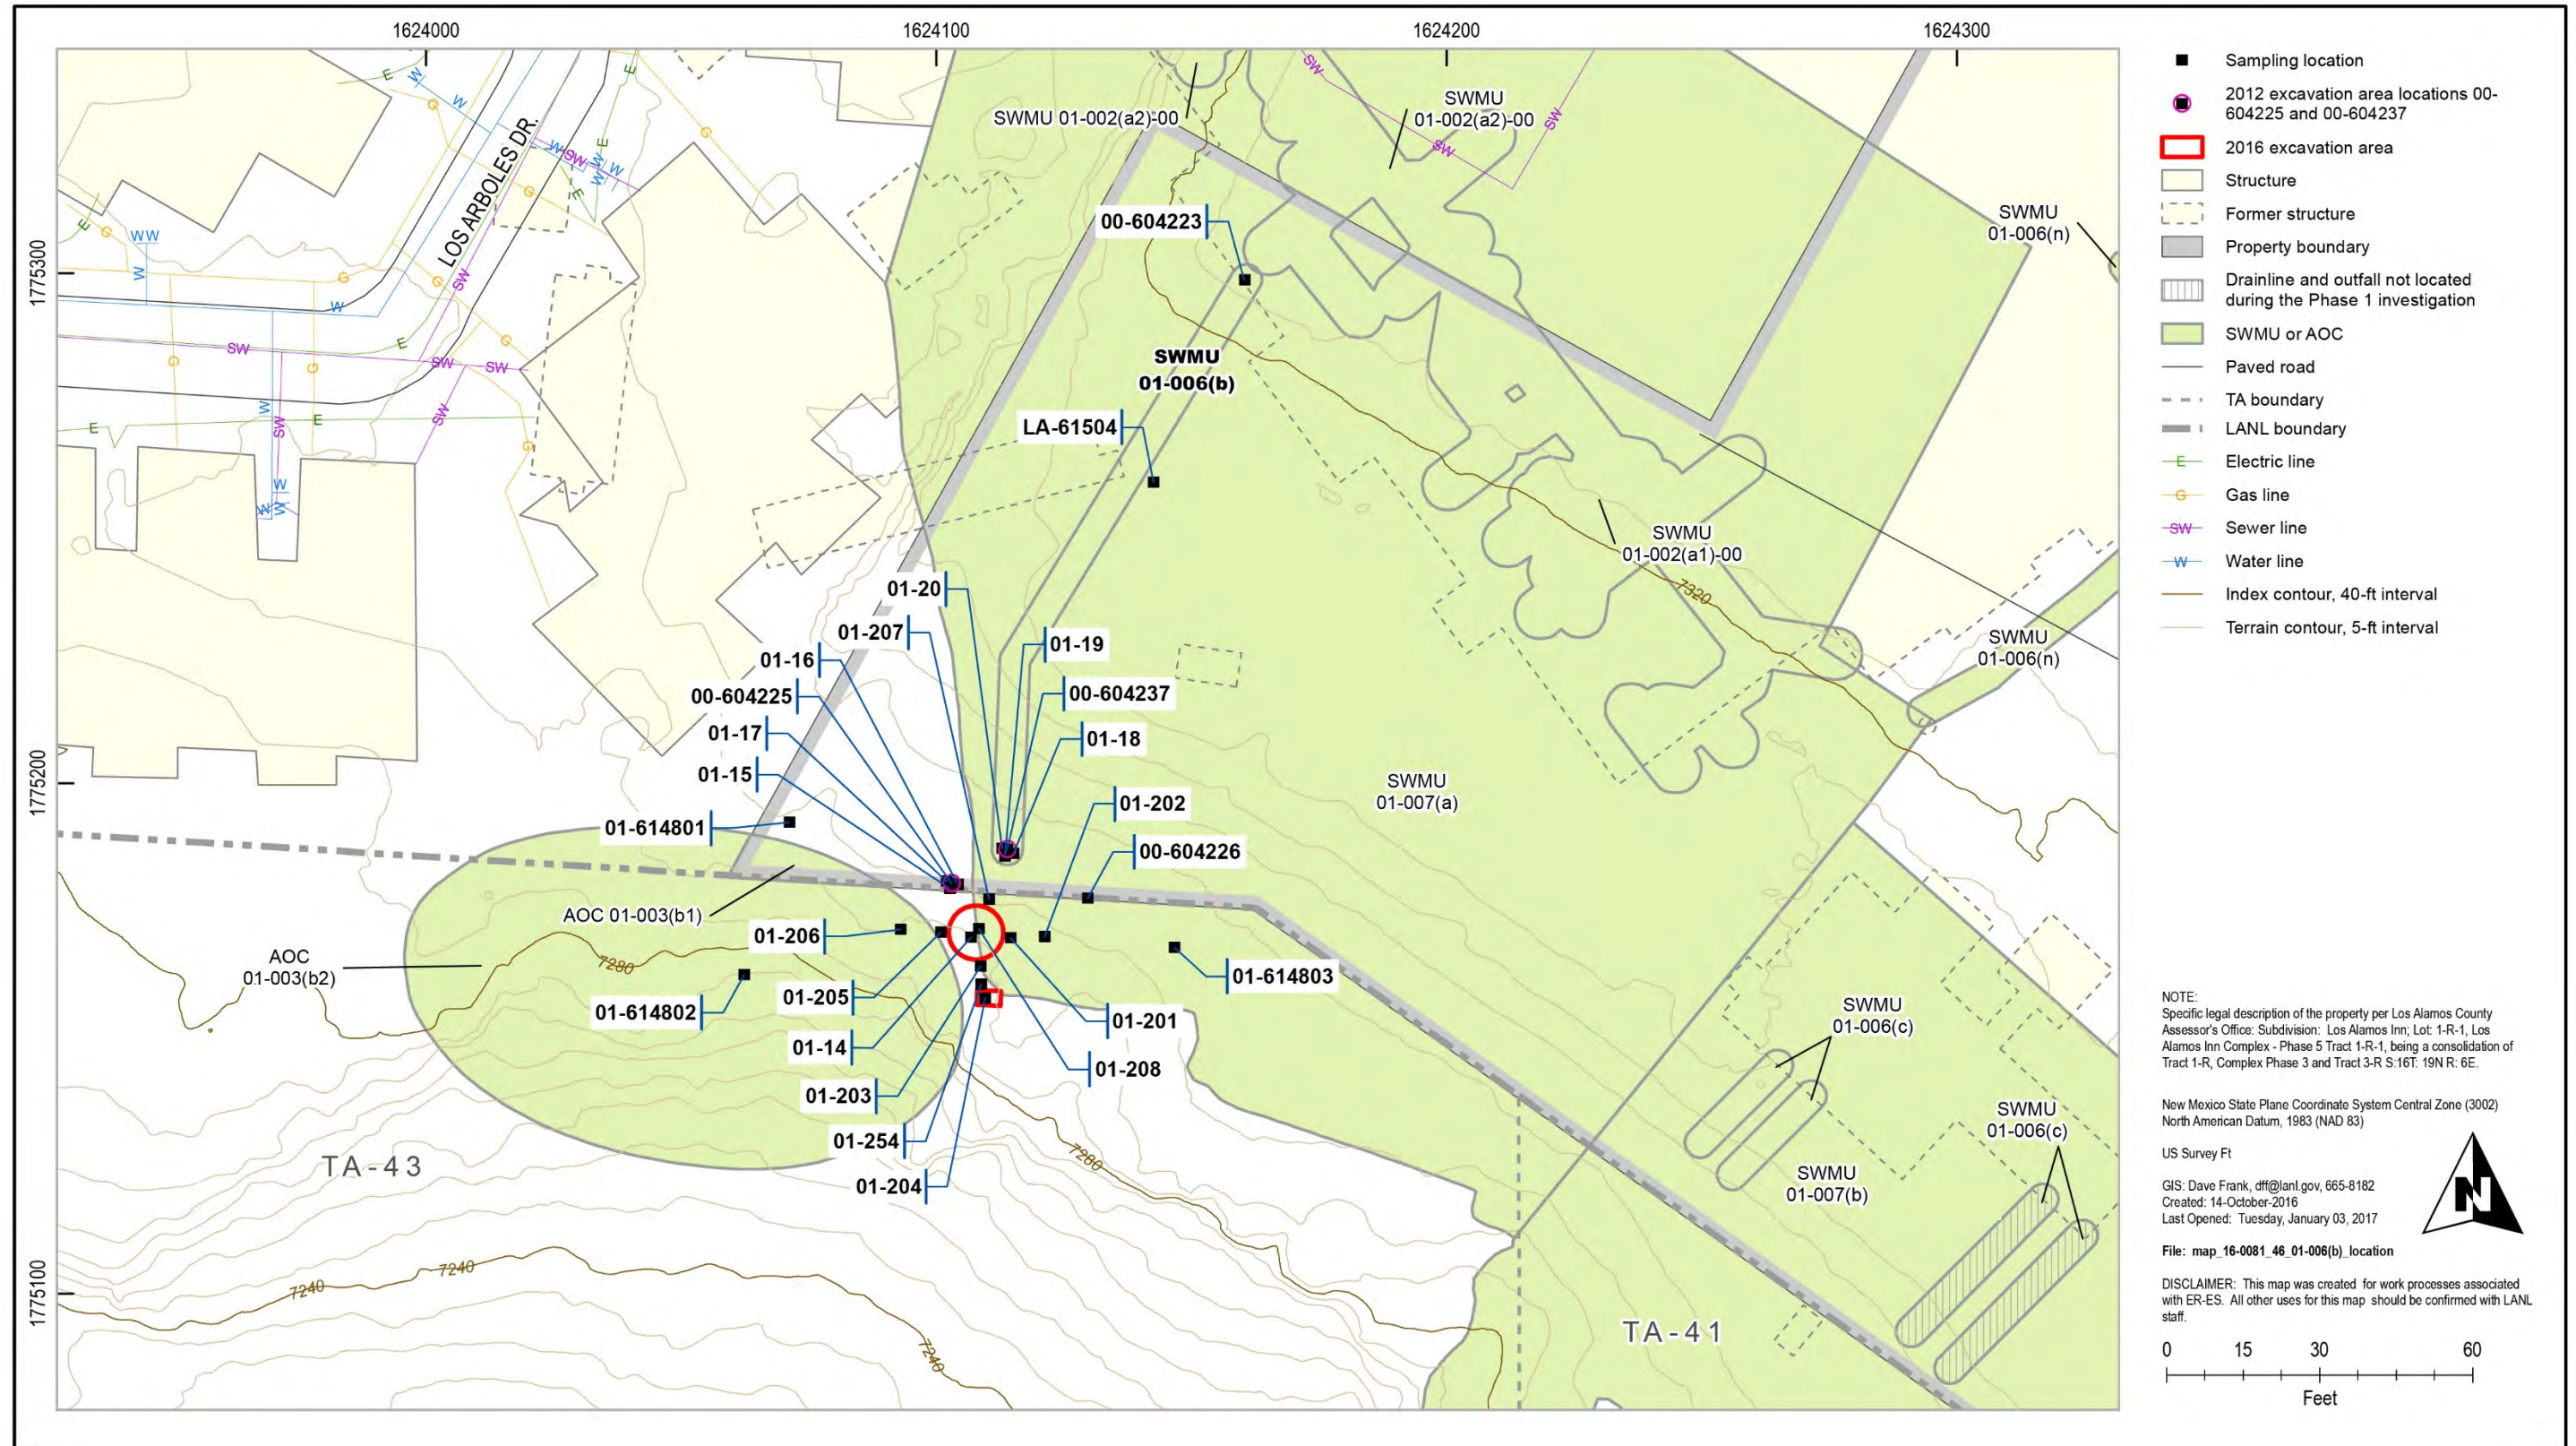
1624000
1624100
1624200
1624300
1775300
1775200
1775100

LOS ARBOLES DR.

SWMU 01-002(a2)-00
SWMU 01-002(a2)-00
00-604223
SWMU 01-006(n)
SWMU 01-006(b)
LA-61504
SWMU 01-002(a1)-00
7320
SWMU 01-006(n)
01-20
01-207
01-19
01-16
00-604225
00-604237
01-17
01-18
01-15
SWMU 01-007(a)
01-202
01-614801
00-604226
AOC 01-003(b1)
01-206
AOC 01-003(b2)
7280
01-614803
01-614802
01-205
01-201
01-14
01-208
01-203
01-254
01-204
7280
TA-43
7240
7240
7240
SWMU 01-006(c)
SWMU 01-006(c)
SWMU 01-007(b)
TA-41

Sampling location
2012 excavation area locations 00-604225 and 00-604237
2016 excavation area
Structure
Former structure
Property boundary
Drainline and outfall not located during the Phase 1 investigation
SWMU or AOC
Paved road
TA boundary
LANL boundary
Electric line
Gas line
Sewer line
Water line
Index contour, 40-ft interval
Terrain contour, 5-ft interval

NOTE:
Specific legal description of the property per Los Alamos County Assessor's Office: Subdivision: Los Alamos Inn; Lot: 1-R-1, Los Alamos Inn Complex - Phase 5 Tract 1-R-1, being a consolidation of Tract 1-R, Complex Phase 3 and Tract 3-R S:16T: 19N R: 6E.

New Mexico State Plane Coordinate System Central Zone (3002)
North American Datum, 1983 (NAD 83)

US Survey Ft

GIS: Dave Frank, dff@lanl.gov, 665-8182
Created: 14-October-2016
Last Opened: Tuesday, January 03, 2017

File: map_16-0081_46_01-006(b)_location

DISCLAIMER: This map was created for work processes associated with ER-ES. All other uses for this map should be confirmed with LANL staff.

N

0 15 30 60
Feet